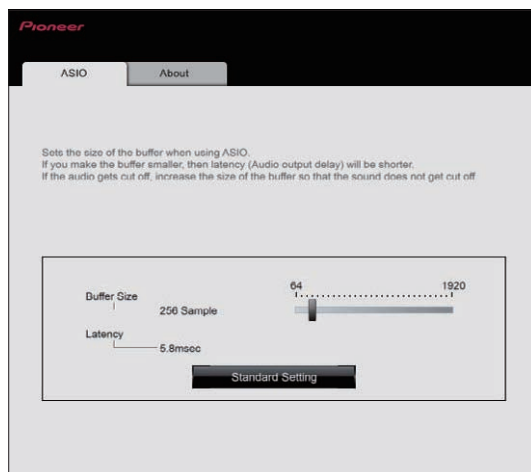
Pioneer

ASIO
About

Sets the size of the buffer when using ASIO.
If you make the buffer smaller, then latency (Audio output delay) will be shorter.
If the audio gets cut off, increase the size of the buffer so that the sound does not get cut off

Buffer Size
256 Sample
64
1920
Latency
5.8msec
Standard Setting